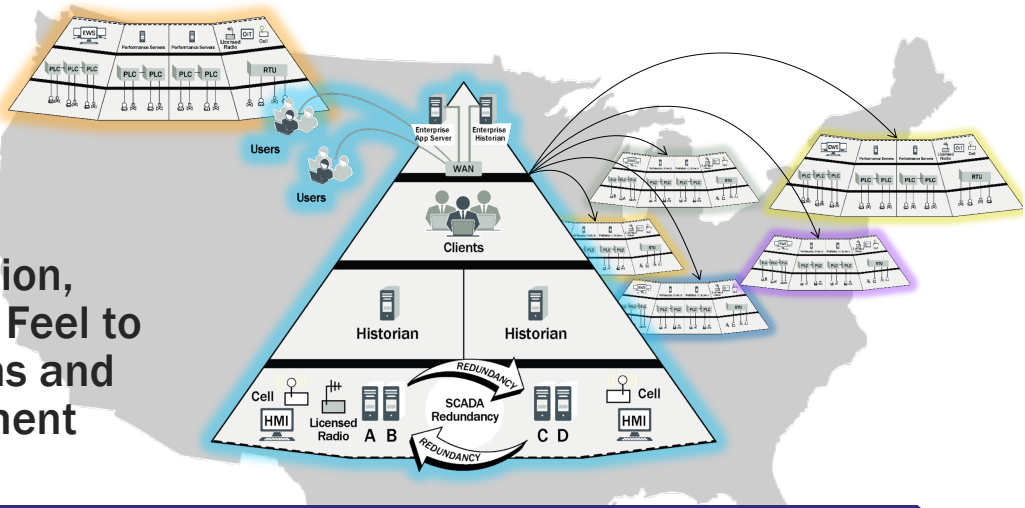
EWS
Performance Servers
Performance Servers
Licensed Radio
OIT
Cell
PLC PLC PLC
PLC PLC
PLC PLC
PLC PLC
RTU
Users
Users
Enterprise App Server
Enterprise Historian
WAN
Clients
Historian
Historian
Cell
HMI
Licensed Radio
A B
REDUNDANCY
SCADA Redundancy
REDUNDANCY
C D
Cell
HMI
EWS
Performance Servers
Performance Servers
Licensed Radio
OIT
Cell
PLC PLC PLC
PLC PLC
PLC PLC
PLC PLC
RTU
RTU
RTU

ion,
Feel to
ns and
nent